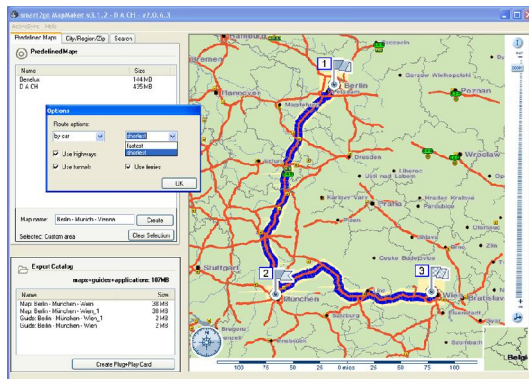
smart2go MapMaker v3.1.2 - D A CH - v7.0.6.3
Actions Help

Predefined Maps | City/Region/Zip | Search

Predefined Maps

| Name | Size |
|---|---|
| Benelux | 144 MB |
| D A CH | 435 MB |

Options
Route options:
by car | shortest
fastest
shortest
Use highways
Use tunnels
Use ferries
OK

Map name: Berlin - Munich - Vienna | Create
Selected: Custom area | Clear Selection

Export Catalog
maps+guides+applications: 107MB

| Name | Size |
|---|---|
| Map Berlin - München - Wien | 38 MB |
| Map Berlin - München - Wien_1 | 38 MB |
| Guide Berlin - München - Wien_1 | 2 MB |
| Guide Berlin - München - Wien | 2 MB |

Create Plug+Play Card

Hamburg
Bremen
Hannover
Berlin
Poznan
Gorzów Wielkopolski
Leipzig
Dresden
Wroclaw
Praha
Stuttgart
München
Wien
Bratislava
1
2
3
100 75 50 25 0 miles 25 50 75 100